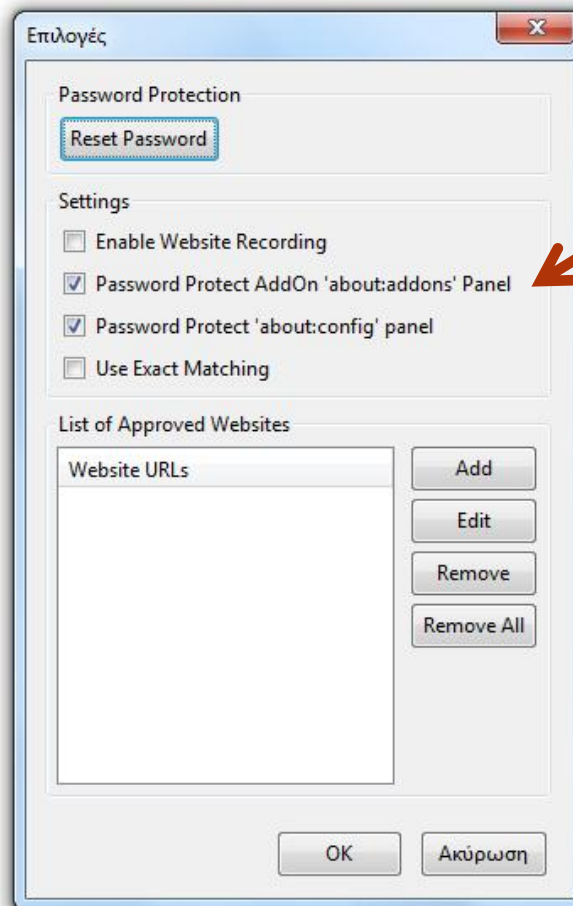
Επιλογές

Password Protection

Reset Password

Settings

Enable Website Recording

Password Protect AddOn 'about:addons' Panel

Password Protect 'about:config' panel

Use Exact Matching

List of Approved Websites

Website URLs

Add

Edit

Remove

Remove All

OK

Ακύρωση